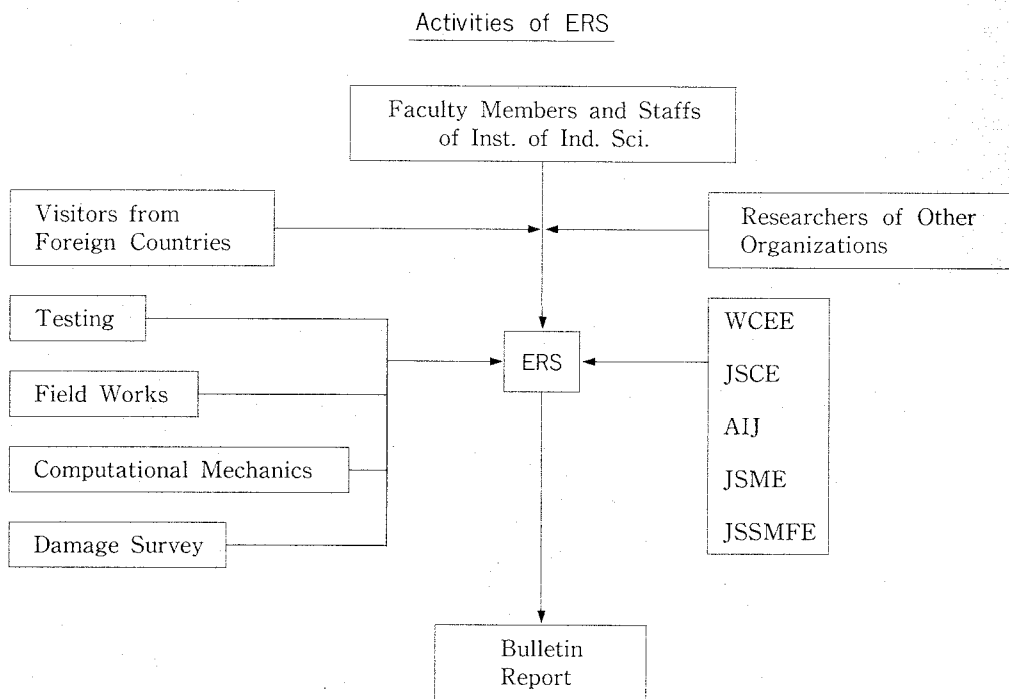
Activities of ERS

Faculty Members and Staffs of Inst. of Ind. Sci.

Visitors from Foreign Countries

Researchers of Other Organizations

Testing

Field Works

Computational Mechanics

Damage Survey

ERS

WCEE

JSCE

AIJ

JSME

JSSMFE

Bulletin Report